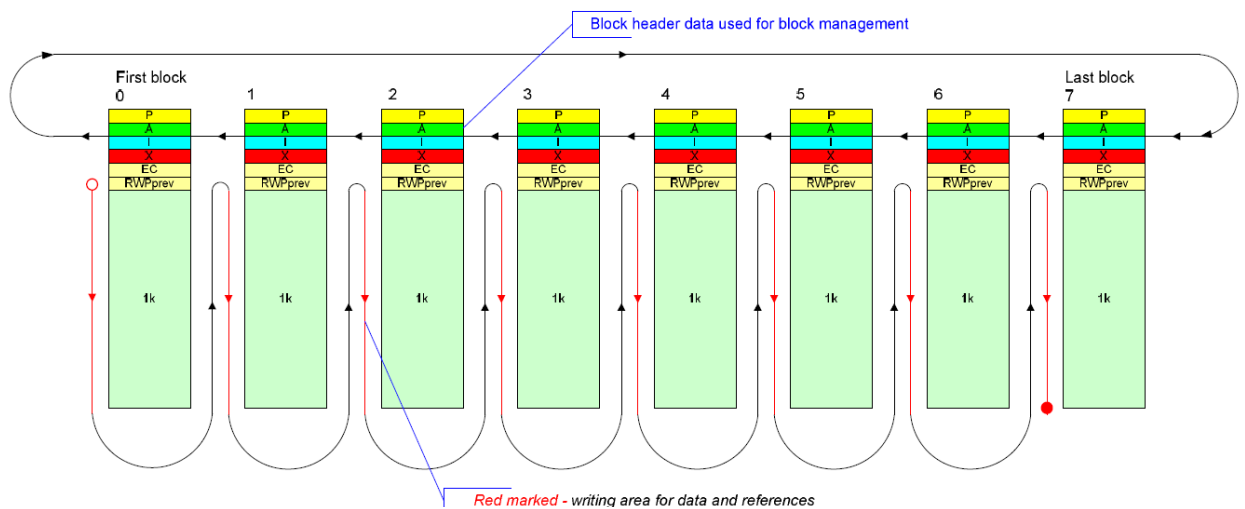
Block header data used for block management

First block
0

1

2

3

4

5

6

Last block
7

P
A
I
X
EC
RWPprev

1k

P
A
I
X
EC
RWPprev

1k

P
A
I
X
EC
RWPprev

1k

P
A
I
X
EC
RWPprev

1k

P
A
I
X
EC
RWPprev

1k

P
A
I
X
EC
RWPprev

1k

P
A
I
X
EC
RWPprev

1k

P
A
I
X
EC
RWPprev

1k

Red marked - writing area for data and references